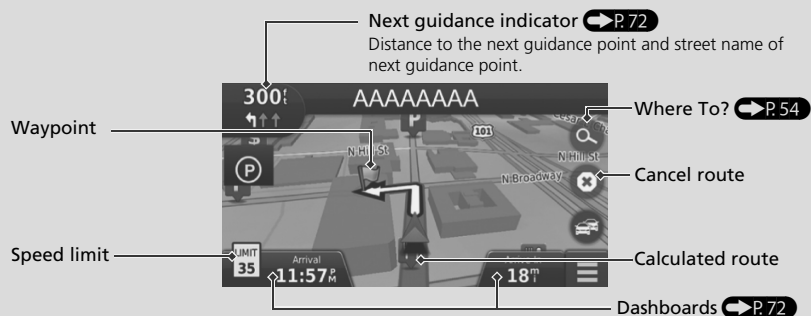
Next guidance indicator P. 72
Distance to the next guidance point and street name of next guidance point.

300ft
AAAAAAAA

Where To? P. 54

Waypoint

N Hill St
101
N Hill St
N Broadway

Cancel route

Speed limit

LIMIT 35

Arrival
11:57 PM

18 min

Calculated route

Dashboards P. 72